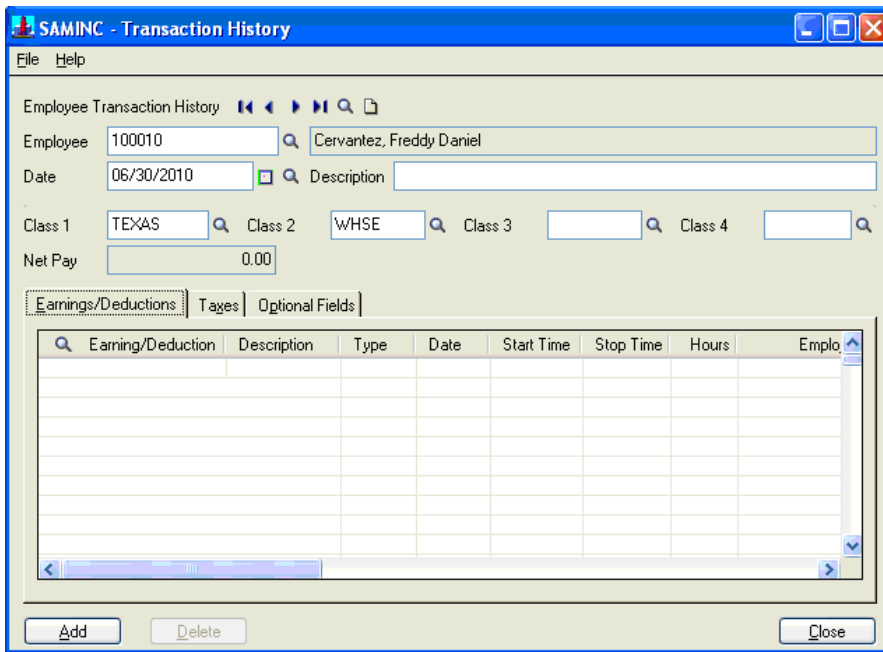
SAMINC - Transaction History

File Help

Employee Transaction History

Employee 100010 Cervantez, Freddy Daniel

Date 06/30/2010 Description

Class 1 TEXAS Class 2 WHSE Class 3 Class 4

Net Pay 0.00

Earnings/Deductions | Taxes | Optional Fields

| Earning/Deduction | Description | Type | Date | Start Time | Stop Time | Hours | Emplo |
|---|---|---|---|---|---|---|---|

Add Delete Close